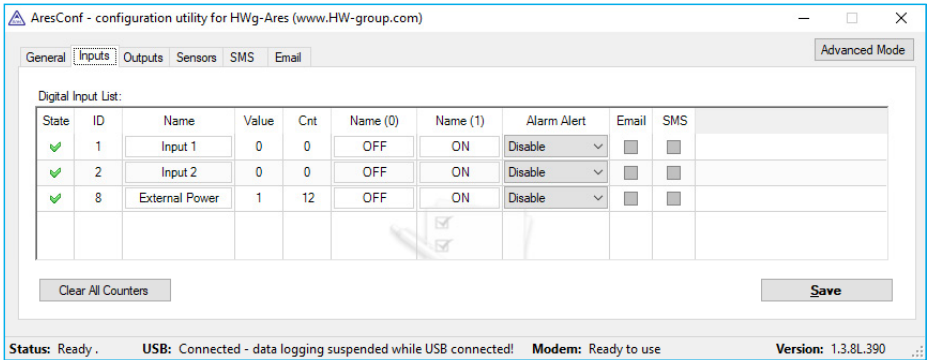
AresConf - configuration utility for HWg-Ares (www.HW-group.com)

General | Inputs | Outputs | Sensors | SMS | Email

Advanced Mode

Digital Input List:

| State | ID | Name | Value | Cnt | Name (0) | Name (1) | Alarm Alert | Email | SMS |
|---|---|---|---|---|---|---|---|---|---|
| ✓ | 1 | Input 1 | 0 | 0 | OFF | ON | Disable | | |
| ✓ | 2 | Input 2 | 0 | 0 | OFF | ON | Disable | | |
| ✓ | 8 | External Power | 1 | 12 | OFF | ON | Disable | | |

Clear All Counters

Save

Status: Ready . USB: Connected - data logging suspended while USB connected! Modem: Ready to use Version: 1.3.8L.390